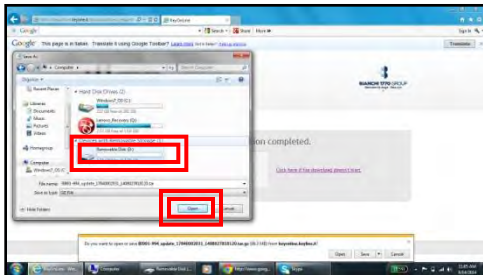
keyfone
Google
This page is in Italian. Translate it using Google Toolbar? Learn more
Translate
Save As
Computer
Search Computer
Organize
Hard Disk Drives (3)
Windows7_OS (C:)
Lenovo_Recovery (Q:)
Favorites
Recent Places
Libraries
Documents
Music
Pictures
Videos
Homegroup
Computer
Windows7_OS (C:)
Removable Disk (E:)
File name:
Save as type: ZIP File
Hide Folders
Open
Cancel
BIANCHI VENDING GROUP
on completed.
Click here if the download doesn't start
Do you want to open or save BDMI-HM_update_1394002013_1408027810120.tar.gz (30.3 KB) from keyonline.keyfone.it?
Open
Save
Cancel
Computer
Removable Disk
Skype